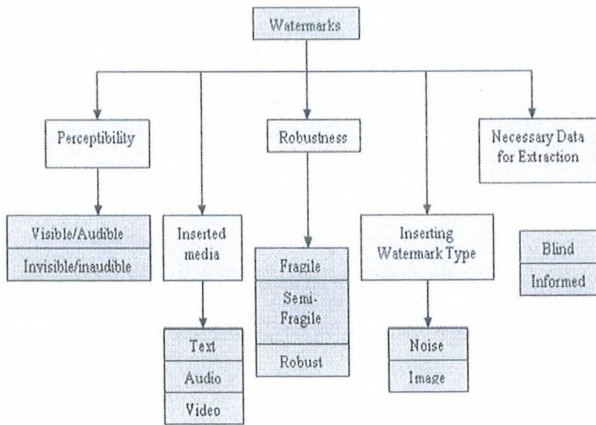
Watermarks

Perceptibility

Visible/Audible

Invisible/inaudible

Inserted media

Text

Audio

Video

Robustness

Fragile

Semi-Fragile

Robust

Inserting Watermark Type

Noise

Image

Necessary Data for Extraction

Blind

Informed